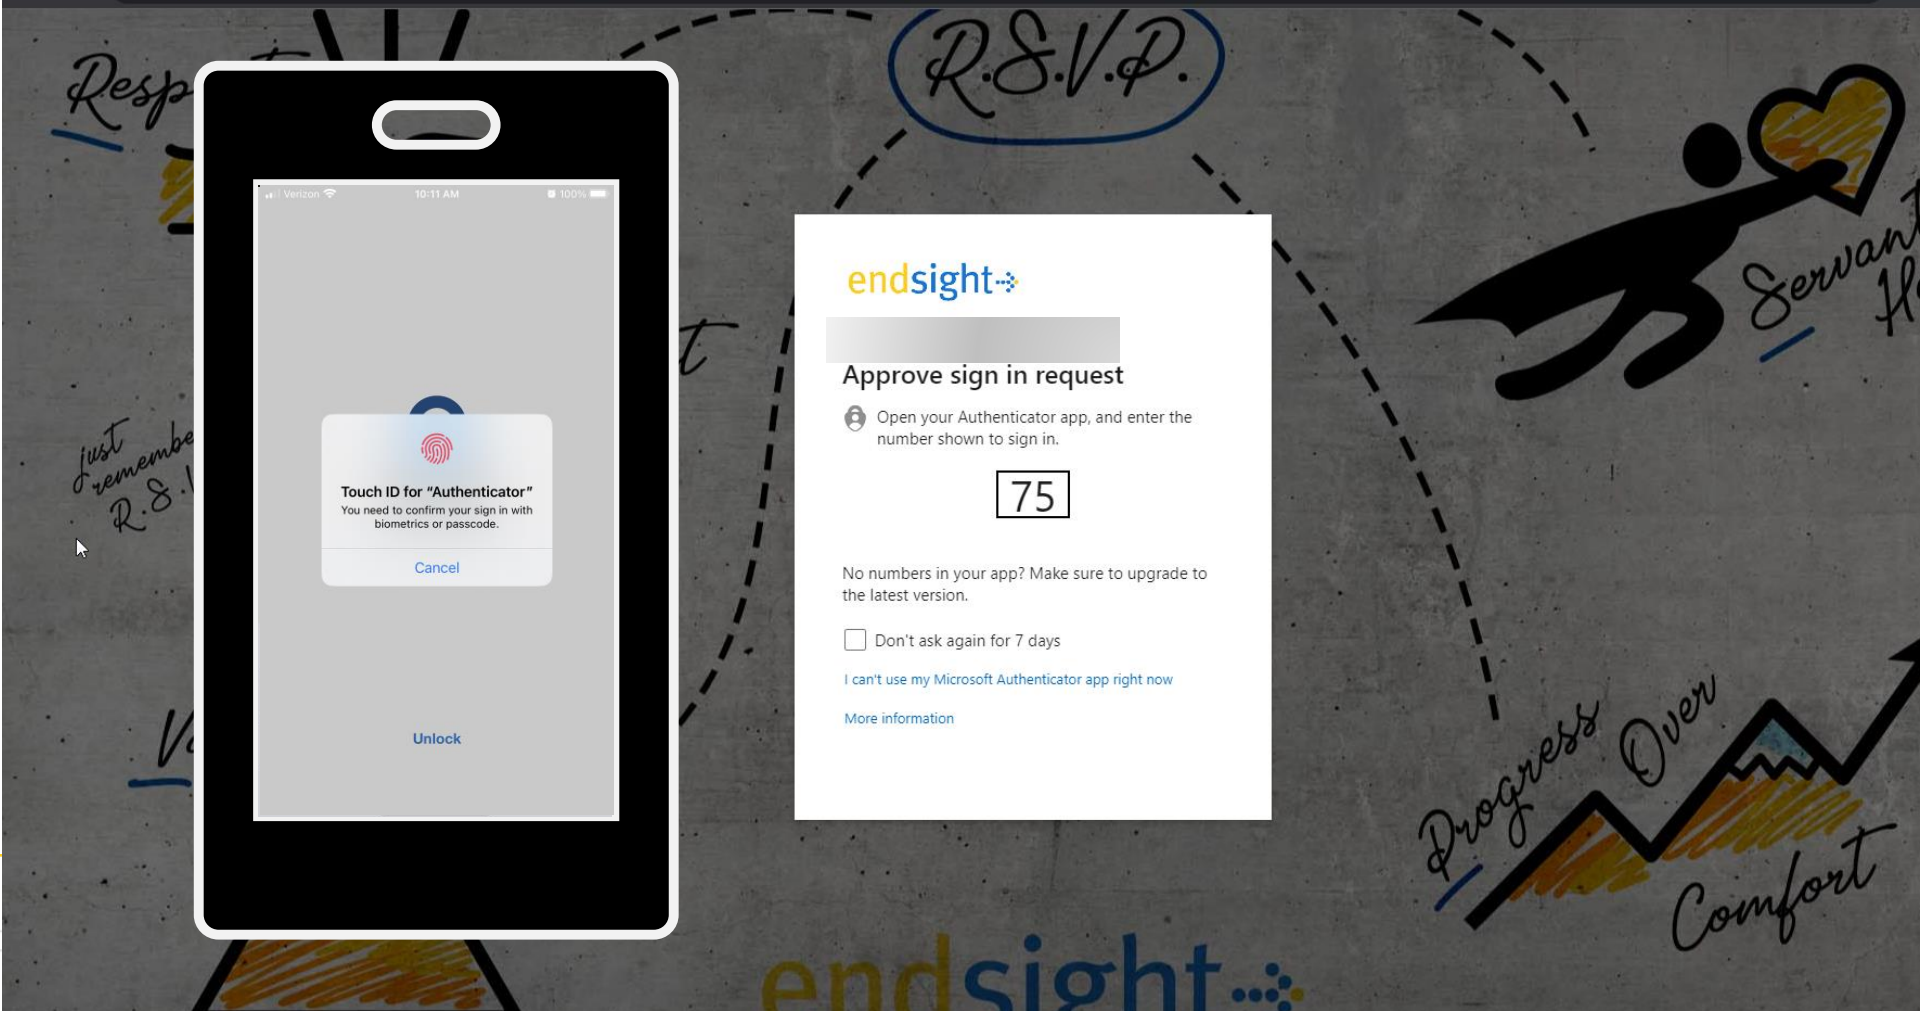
Resp

R.S.V.P.

just remembe R.S.

Servant H

Progress Over Comfort

Verizon 10:11 AM 100%

Touch ID for "Authenticator"
You need to confirm your sign in with biometrics or passcode.

Cancel

Unlock

endsight

Approve sign in request

Open your Authenticator app, and enter the number shown to sign in.

75

No numbers in your app? Make sure to upgrade to the latest version.

Don't ask again for 7 days

I can't use my Microsoft Authenticator app right now

More information

endsight